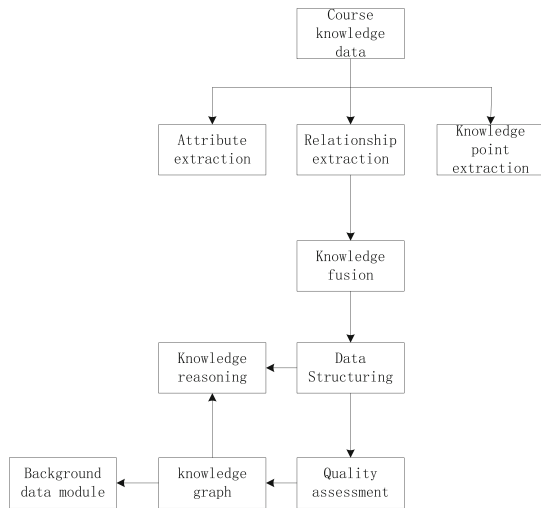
Course knowledge data

Attribute extraction

Relationship extraction

Knowledge point extraction

Knowledge fusion

Knowledge reasoning

Data Structuring

Background data module

knowledge graph

Quality assessment